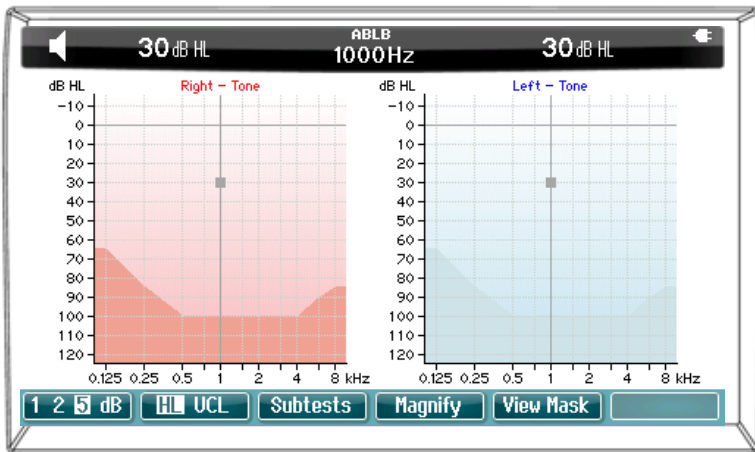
30 dB HL
ABLB
1000Hz
30 dB HL

dB HL
Right - Tone
-10
0
10
20
30
40
50
60
70
80
90
100
110
120
0.125 0.25 0.5 1 2 4 8 kHz

dB HL
Left - Tone
-10
0
10
20
30
40
50
60
70
80
90
100
110
120
0.125 0.25 0.5 1 2 4 8 kHz

1 2 5 dB
HL UCL
Subtests
Magnify
View Mask